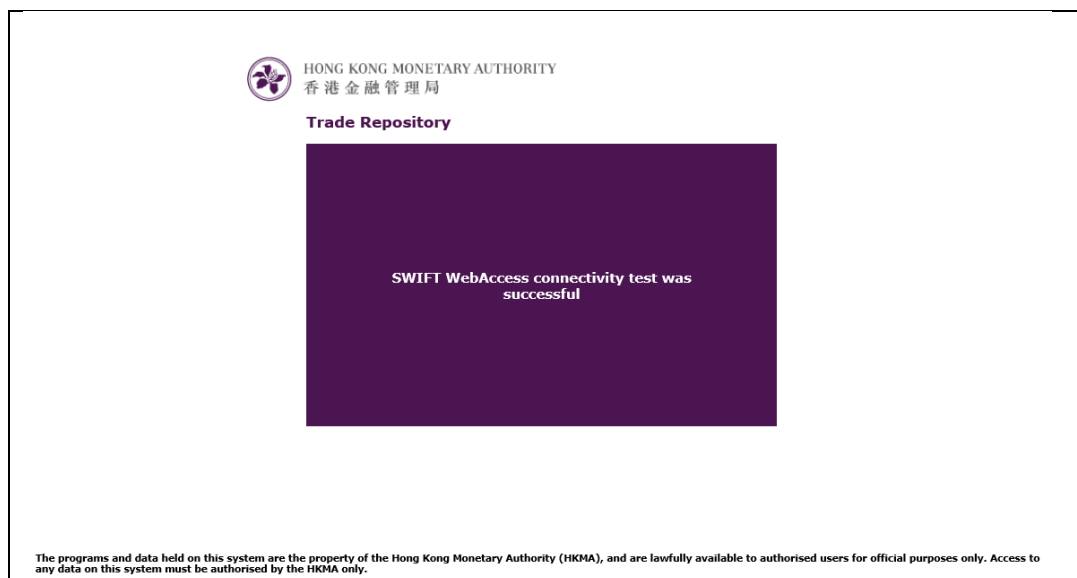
HONG KONG MONETARY AUTHORITY
香港金融管理局

Trade Repository

SWIFT WebAccess connectivity test was successful

The programs and data held on this system are the property of the Hong Kong Monetary Authority (HKMA), and are lawfully available to authorised users for official purposes only. Access to any data on this system must be authorised by the HKMA only.